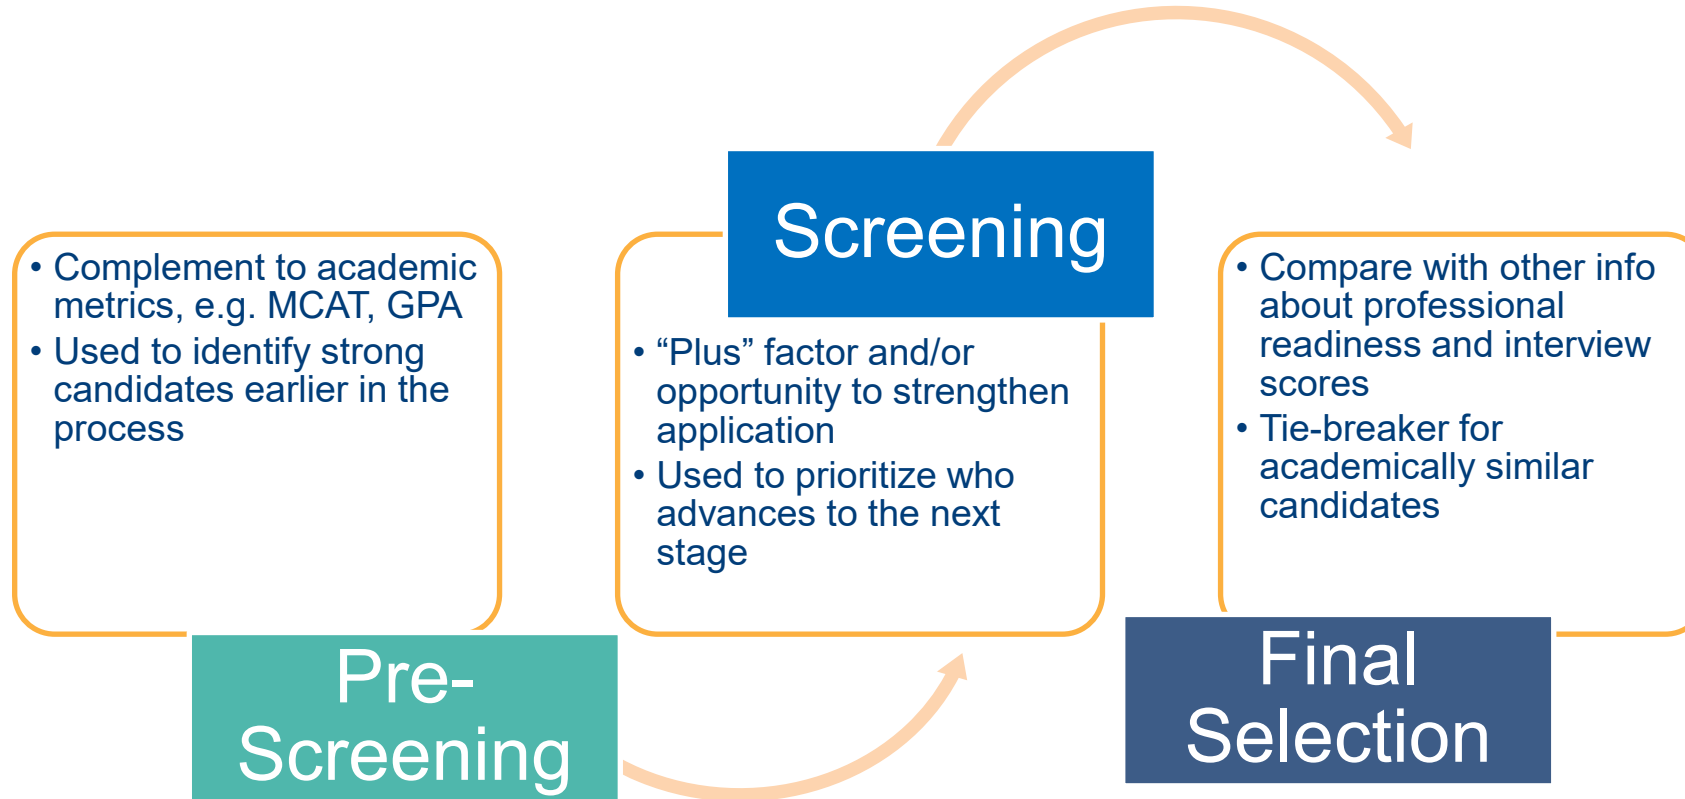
• Complement to academic metrics, e.g. MCAT, GPA
• Used to identify strong candidates earlier in the process

Pre-Screening

Screening

• “Plus” factor and/or opportunity to strengthen application
• Used to prioritize who advances to the next stage

• Compare with other info about professional readiness and interview scores
• Tie-breaker for academically similar candidates

Final Selection